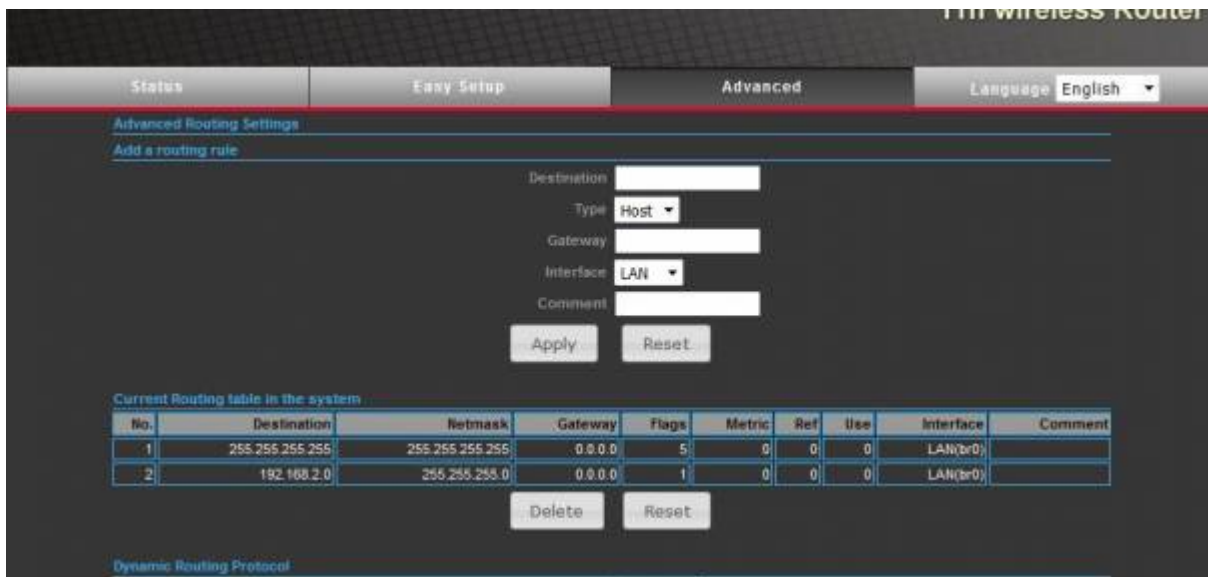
11n Wireless Router

Status | Easy Setup | Advanced | Language English

Advanced Routing Settings

Add a routing rule

Destination

Type Host

Gateway

Interface LAN

Comment

Apply Reset

Current Routing table in the system

| No. | Destination | Netmask | Gateway | Flags | Metric | Ref | Use | Interface | Comment |
|---|---|---|---|---|---|---|---|---|---|
| 1 | 255.255.255.255 | 255.255.255.255 | 0.0.0.0 | 5 | 0 | 0 | 0 | LAN(br0) | |
| 2 | 192.168.2.0 | 255.255.255.0 | 0.0.0.0 | 1 | 0 | 0 | 0 | LAN(br0) | |

Delete Reset

Dynamic Routing Protocol